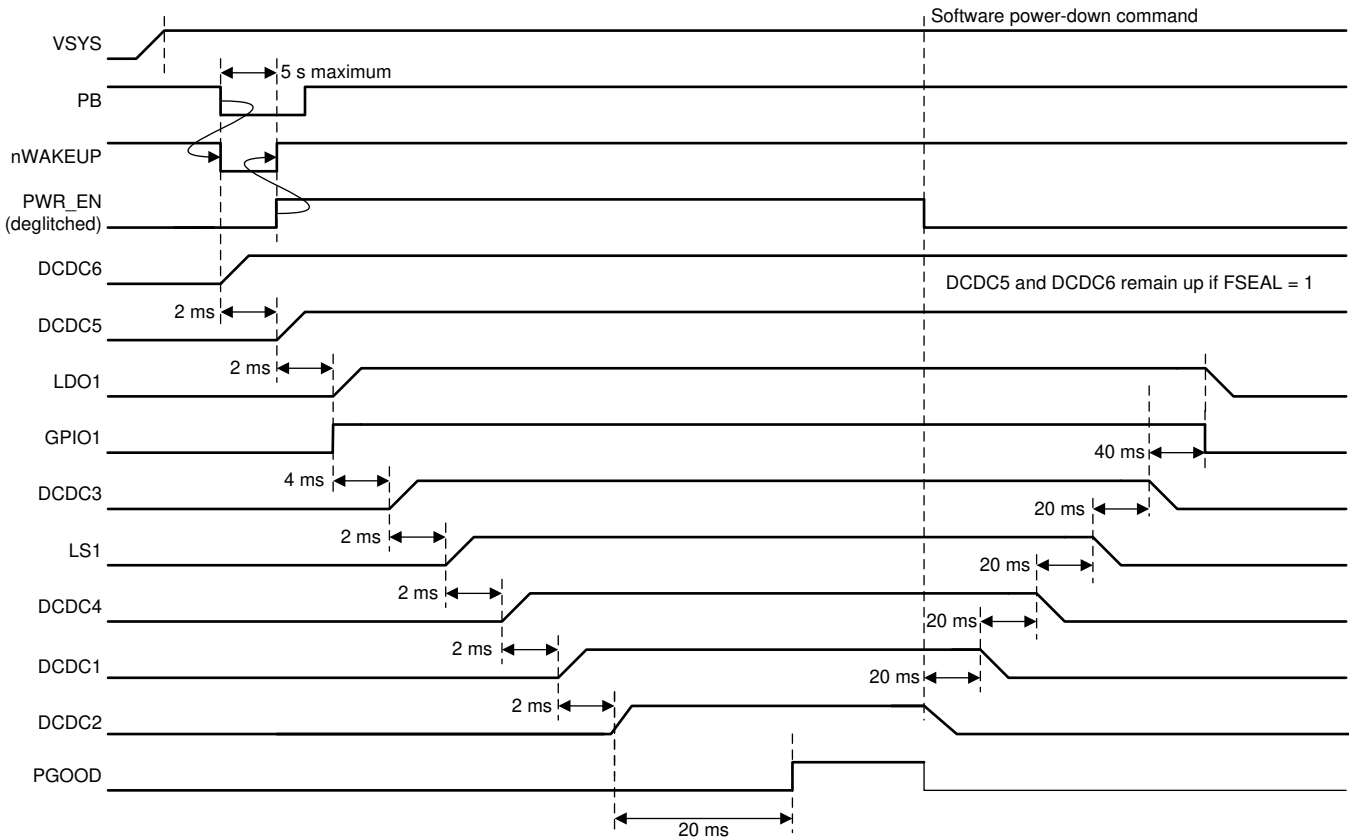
Software power-down command

VSYS

5 s maximum

PB

nWAKEUP

PWR_EN (deglitched)

DCDC6

DCDC5 and DCDC6 remain up if FSEAL = 1

2 ms

DCDC5

2 ms

LDO1

GPIO1

40 ms

4 ms

DCDC3

20 ms

2 ms

LS1

20 ms

2 ms

DCDC4

20 ms

2 ms

DCDC1

20 ms

2 ms

DCDC2

PGOOD

20 ms